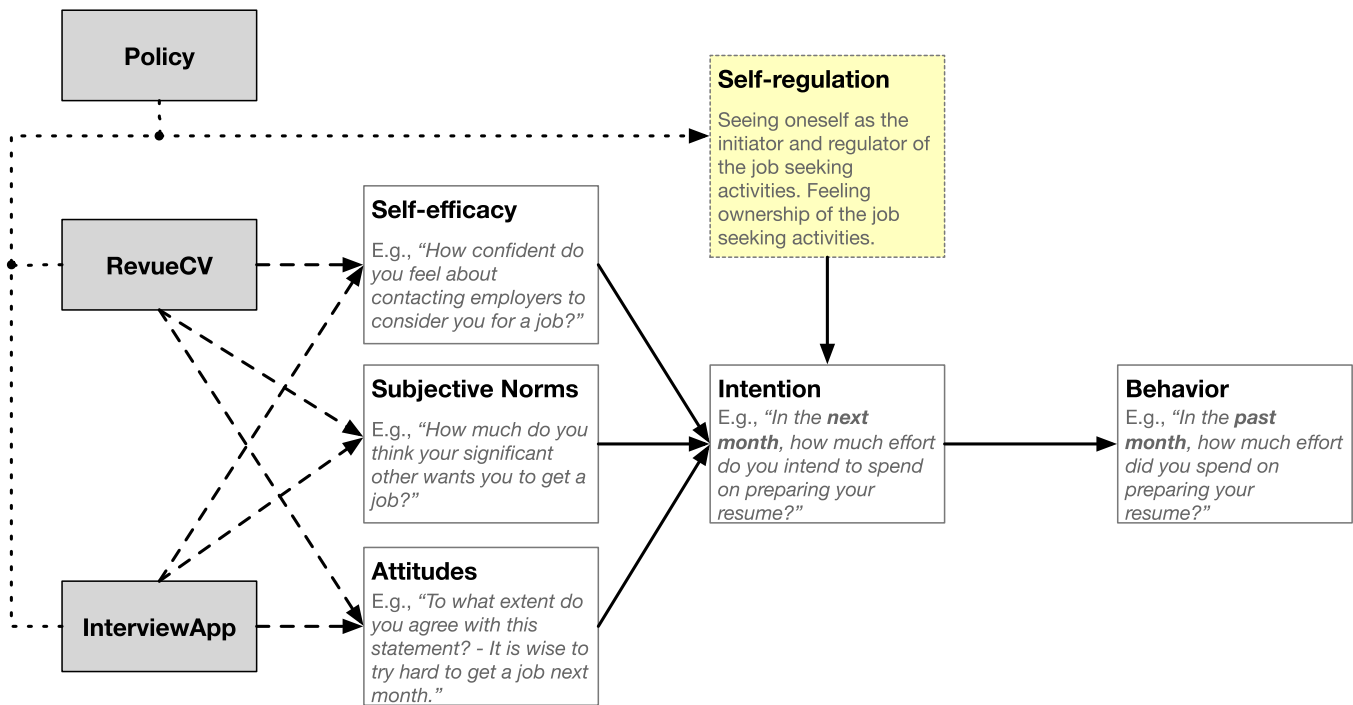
Policy

Self-regulation

Seeing oneself as the initiator and regulator of the job seeking activities. Feeling ownership of the job seeking activities.

RevueCV

Self-efficacy

E.g., *"How confident do you feel about contacting employers to consider you for a job?"*

Subjective Norms

E.g., *"How much do you think your significant other wants you to get a job?"*

Intention

E.g., *"In the **next month**, how much effort do you intend to spend on preparing your resume?"*

Behavior

E.g., *"In the **past month**, how much effort did you spend on preparing your resume?"*

Attitudes

E.g., *"To what extent do you agree with this statement? - It is wise to try hard to get a job next month."*

InterviewApp